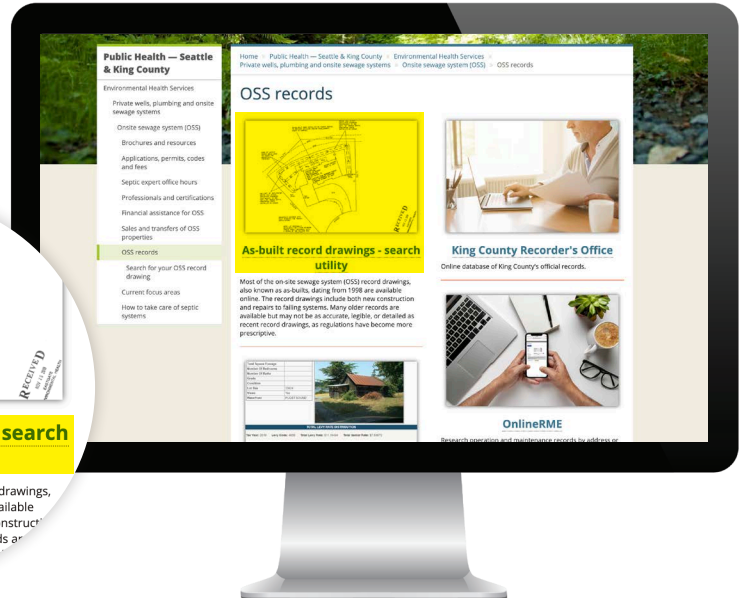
Public Health — Seattle & King County

Environmental Health Services

Private wells, plumbing and onsite sewage systems

Onsite sewage system (OSS)

Brochures and resources

Applications, permits, codes and fees

Septic expert office hours

Professionals and certifications

Financial assistance for OSS

Sales and transfers of OSS properties

OSS records

Search for your OSS record drawing

Current focus areas

How to take care of septic systems

Home > Public Health — Seattle & King County > Environmental Health Services > Private wells, plumbing and onsite sewage systems > Onsite sewage system (OSS) > OSS records

OSS records

RECEIVED

As-built record drawings - search utility

Most of the on-site sewage system (OSS) record drawings, also known as as-builts, dating from 1998 are available online. The record drawings include both new construction and repairs to failing systems. Many older records are available but may not be as accurate, legible, or detailed as recent record drawings, as regulations have become more prescriptive.

King County Recorder's Office

Online database of King County's official records.

OnlineRME

Research operation and maintenance records by address or

RECEIVED

search

drawings, ailable nstruct ds ar